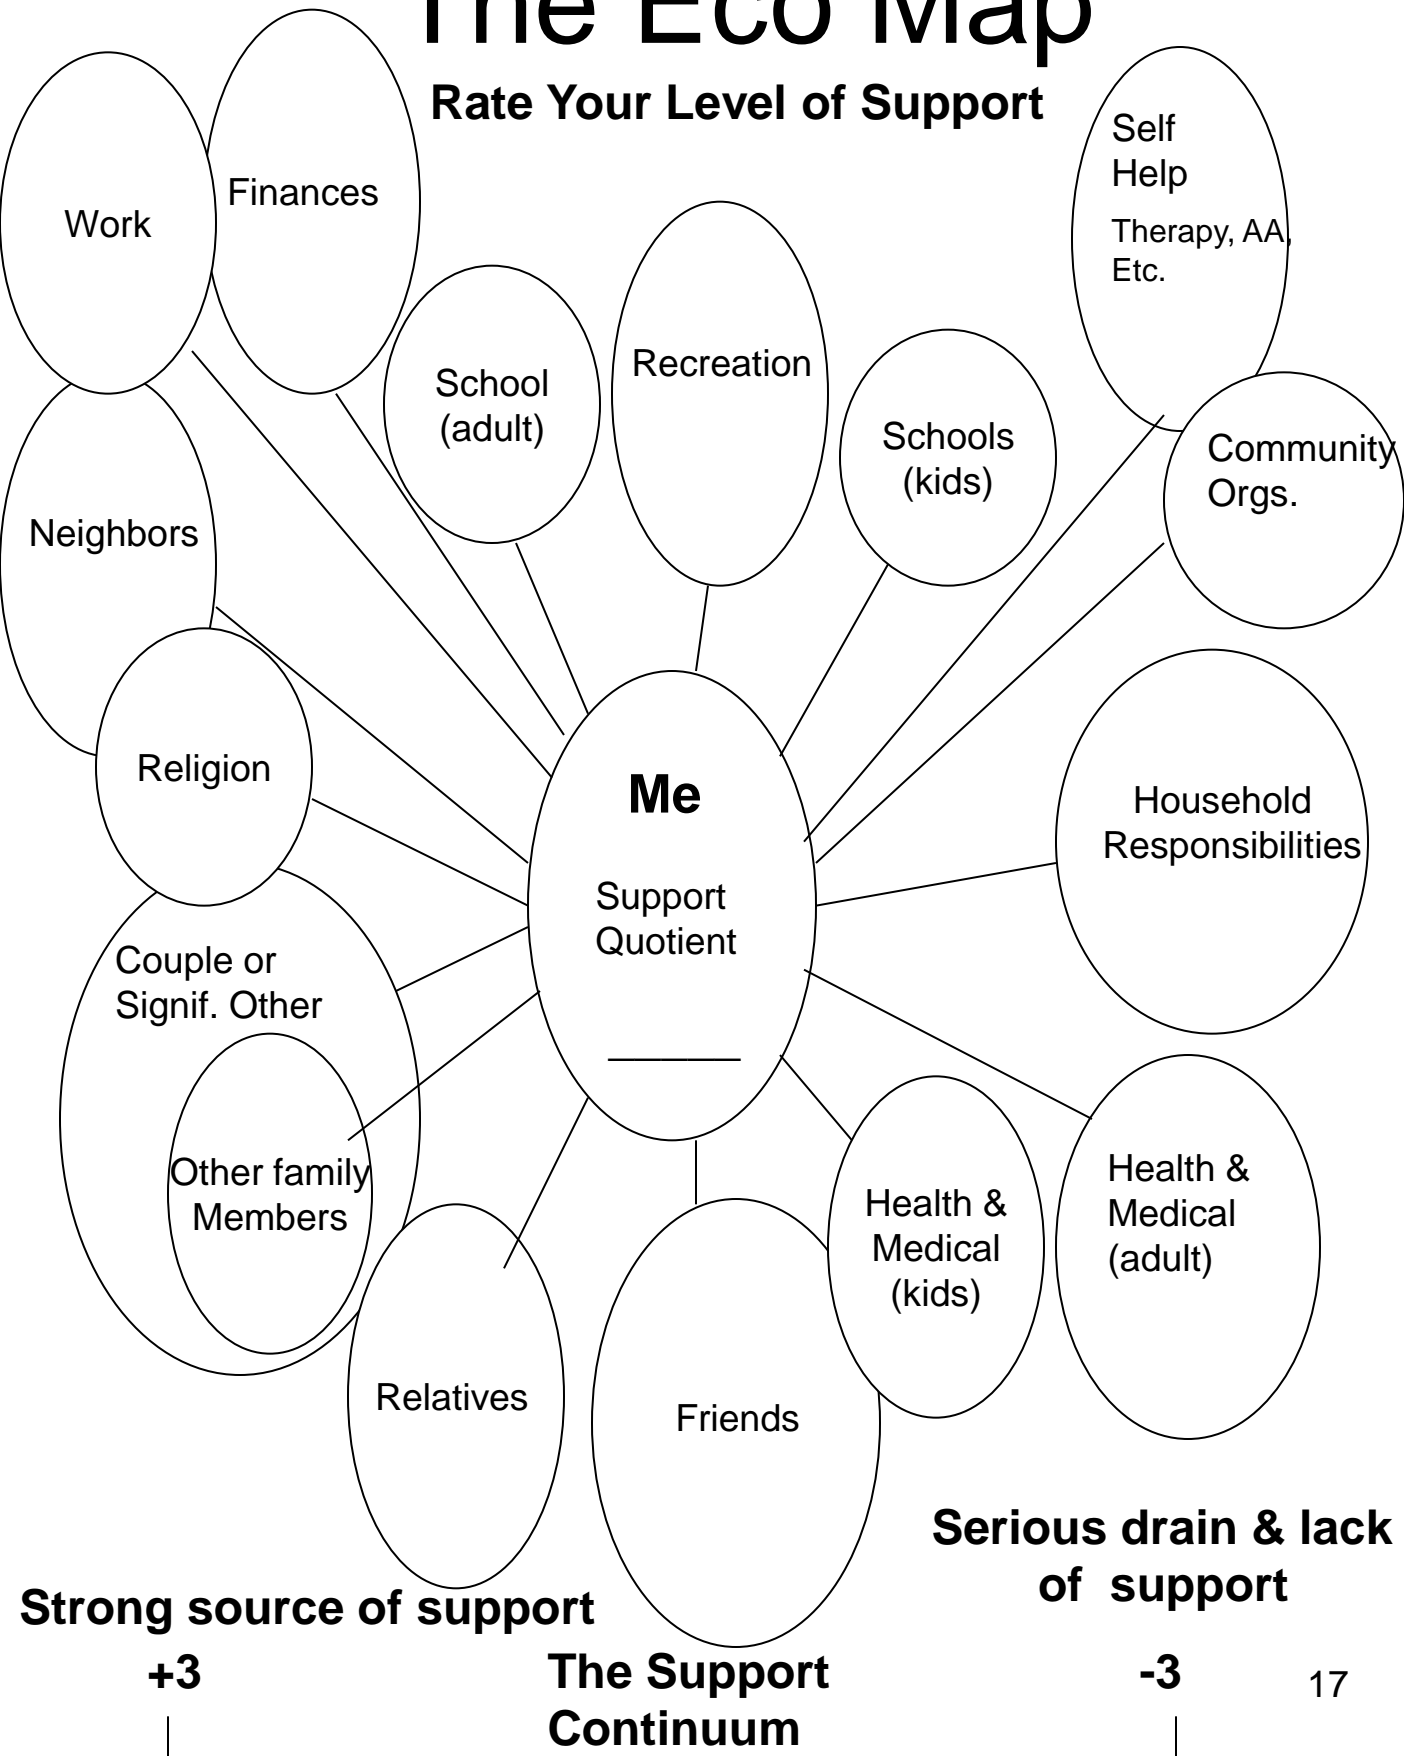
The Eco Map

Rate Your Level of Support

Work

Finances

School (adult)

Recreation

Schools (kids)

Self Help
Therapy, AA, Etc.

Community Orgs.

Neighbors

Religion

Me

Support Quotient

_______

Household Responsibilities

Couple or Signif. Other

Other family Members

Relatives

Friends

Health & Medical (kids)

Health & Medical (adult)

Serious drain & lack of support

Strong source of support

+3

The Support Continuum

-3

17